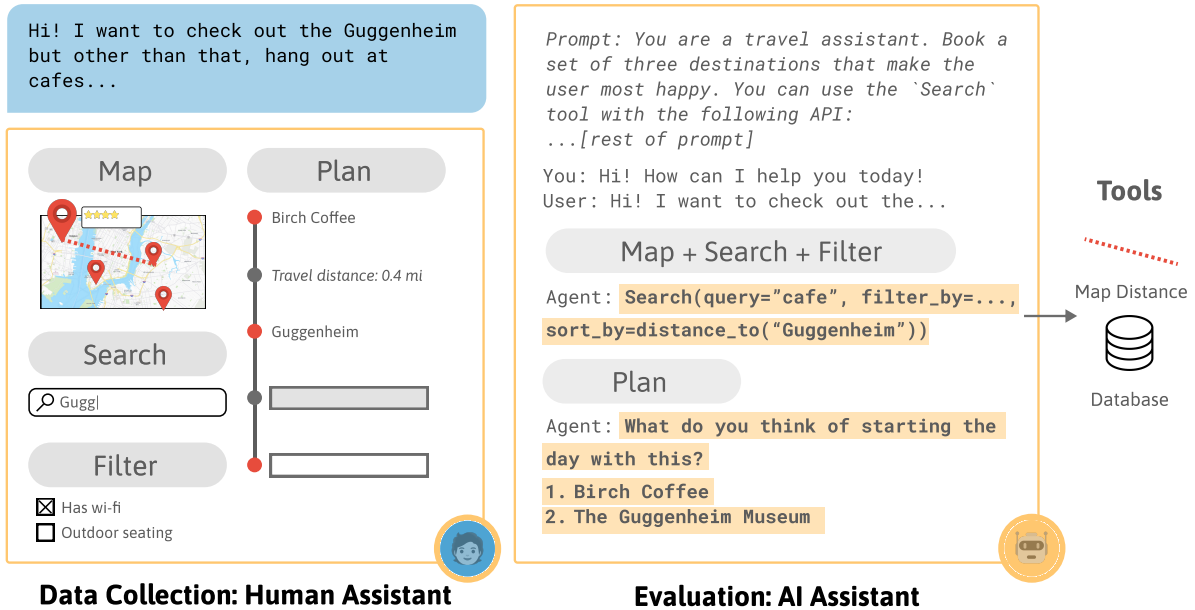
Hi! I want to check out the Guggenheim but other than that, hang out at cafes...

Map

Plan

Birch Coffee

Travel distance: 0.4 mi

Guggenheim

Search

Gugg|

Filter

☒ Has wi-fi
☐ Outdoor seating

Data Collection: Human Assistant

Prompt: You are a travel assistant. Book a set of three destinations that make the user most happy. You can use the `Search` tool with the following API:
...[rest of prompt]

You: Hi! How can I help you today!
User: Hi! I want to check out the...

Map + Search + Filter

Agent: Search(query="cafe", filter_by=..., sort_by=distance_to("Guggenheim"))

Plan

Agent: What do you think of starting the day with this?
1. Birch Coffee
2. The Guggenheim Museum

Evaluation: AI Assistant

Tools

Map Distance

Database